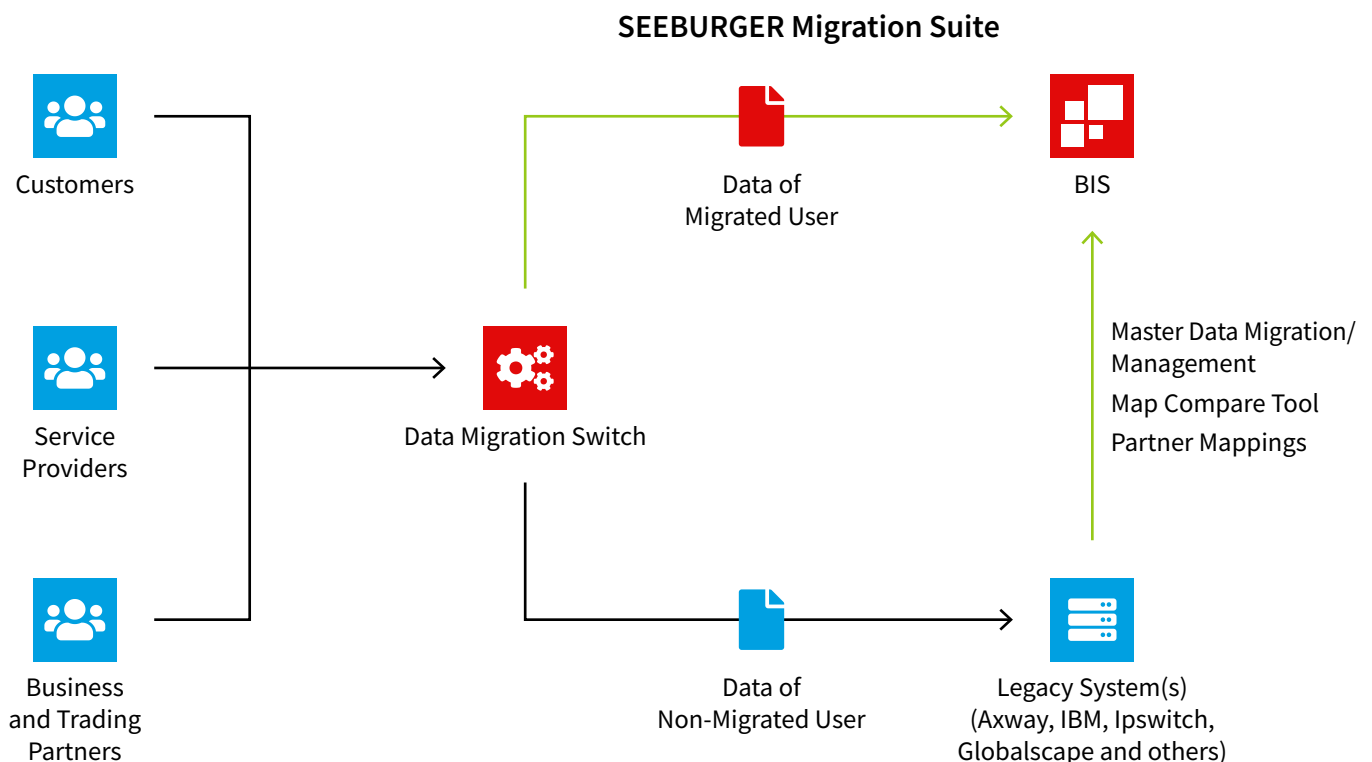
SEEBURGER Migration Suite

Customers

Data of Migrated User

BIS

Service Providers

Data Migration Switch

Master Data Migration/ Management

Map Compare Tool

Partner Mappings

Business and Trading Partners

Data of Non-Migrated User

Legacy System(s) (Axway, IBM, Ipswitch, Globalscape and others)